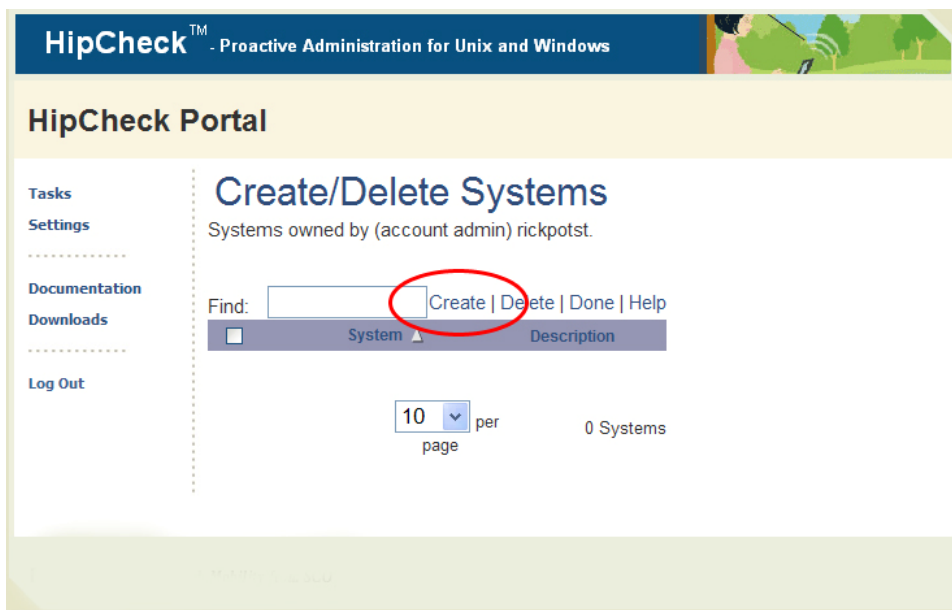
HipCheck™ - Proactive Administration for Unix and Windows

HipCheck Portal

Tasks
Settings

Documentation
Downloads

Log Out

Create/Delete Systems

Systems owned by (account admin) rickpotst.

Find: Create | Delete | Done | Help

| | System ▲ | Description |
|---|---|---|

10 per page

0 Systems